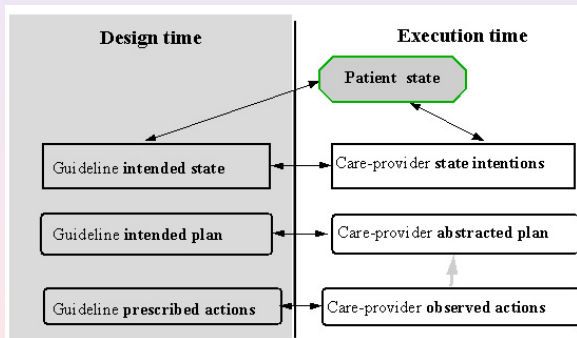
Design time

Execution time

Patient state

Guideline intended state

Care-provider state intentions

Guideline intended plan

Care-provider abstracted plan

Guideline prescribed actions

Care-provider observed actions